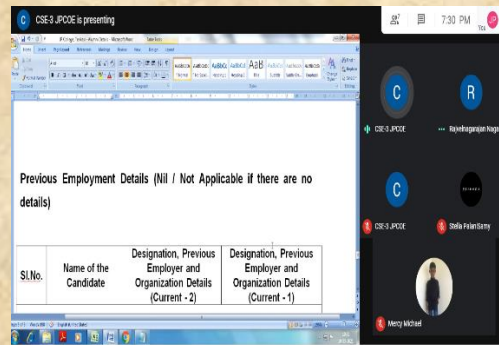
C CSE-3 JPCOE is presenting

7:30 PM

Previous Employment Details (Nil / Not Applicable if there are no details)

| Sl.No. | Name of the Candidate | Designation, Previous Employer and Organization Details (Current - 2) | Designation, Previous Employer and Organization Details (Current - 1) |
|---|---|---|---|

C

R

CSE-3 JPCOE

Rajeshnagarajan Naga

C

CSE-3 JPCOE

Stella Paian Samy

Mercy Michael